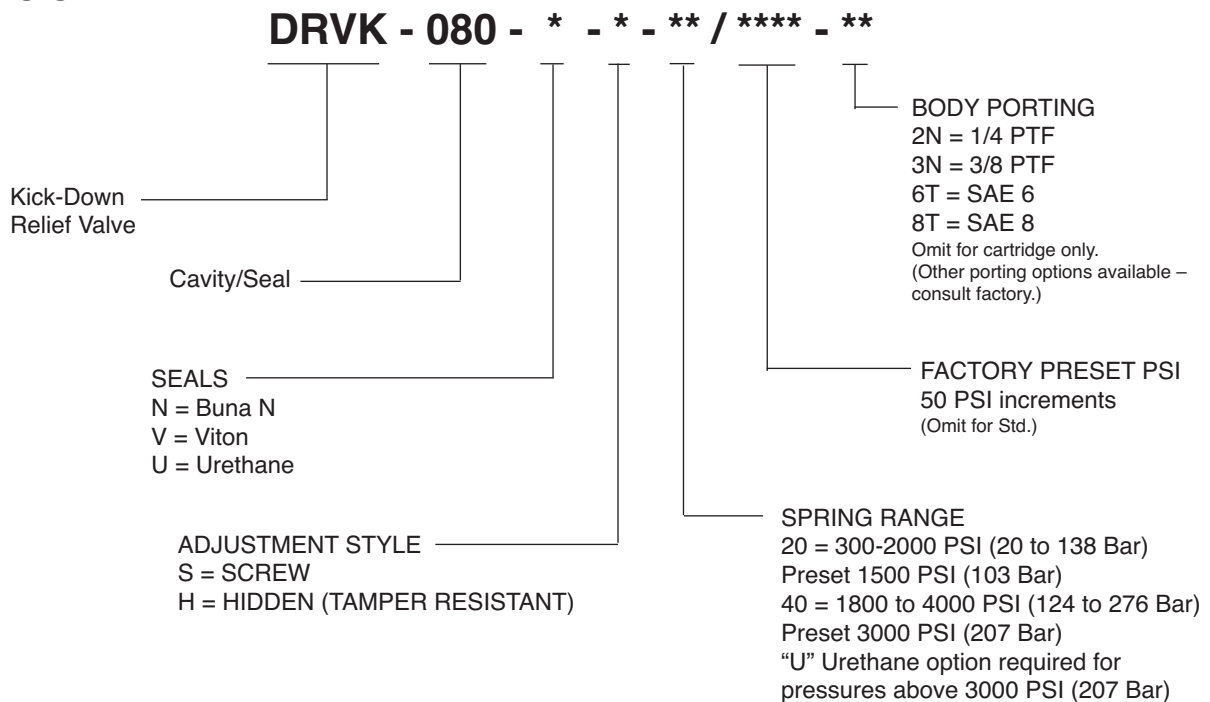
DRVK - 080 - * - * - ** / **** - **

BODY PORTING
2N = 1/4 PTF
3N = 3/8 PTF
6T = SAE 6
8T = SAE 8
Omit for cartridge only.
(Other porting options available – consult factory.)

Kick-Down Relief Valve

Cavity/Seal

FACTORY PRESET PSI
50 PSI increments
(Omit for Std.)

SEALS
N = Buna N
V = Viton
U = Urethane

SPRING RANGE
20 = 300-2000 PSI (20 to 138 Bar)
Preset 1500 PSI (103 Bar)
40 = 1800 to 4000 PSI (124 to 276 Bar)
Preset 3000 PSI (207 Bar)
“U” Urethane option required for pressures above 3000 PSI (207 Bar)

ADJUSTMENT STYLE
S = SCREW
H = HIDDEN (TAMPER RESISTANT)